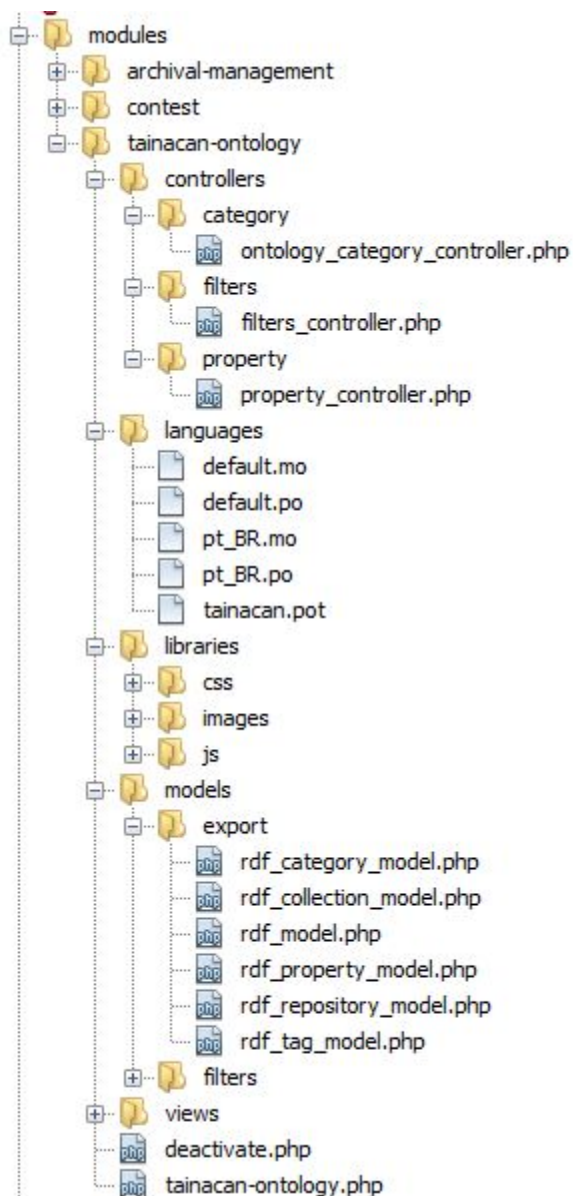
modules
archival-management
contest
tainacan-ontology
controllers
category
ontology_category_controller.php
filters
filters_controller.php
property
property_controller.php
languages
default.mo
default.po
pt_BR.mo
pt_BR.po
tainacan.pot
libraries
css
images
js
models
export
rdf_category_model.php
rdf_collection_model.php
rdf_model.php
rdf_property_model.php
rdf_repository_model.php
rdf_tag_model.php
filters
views
deactivate.php
tainacan-ontology.php